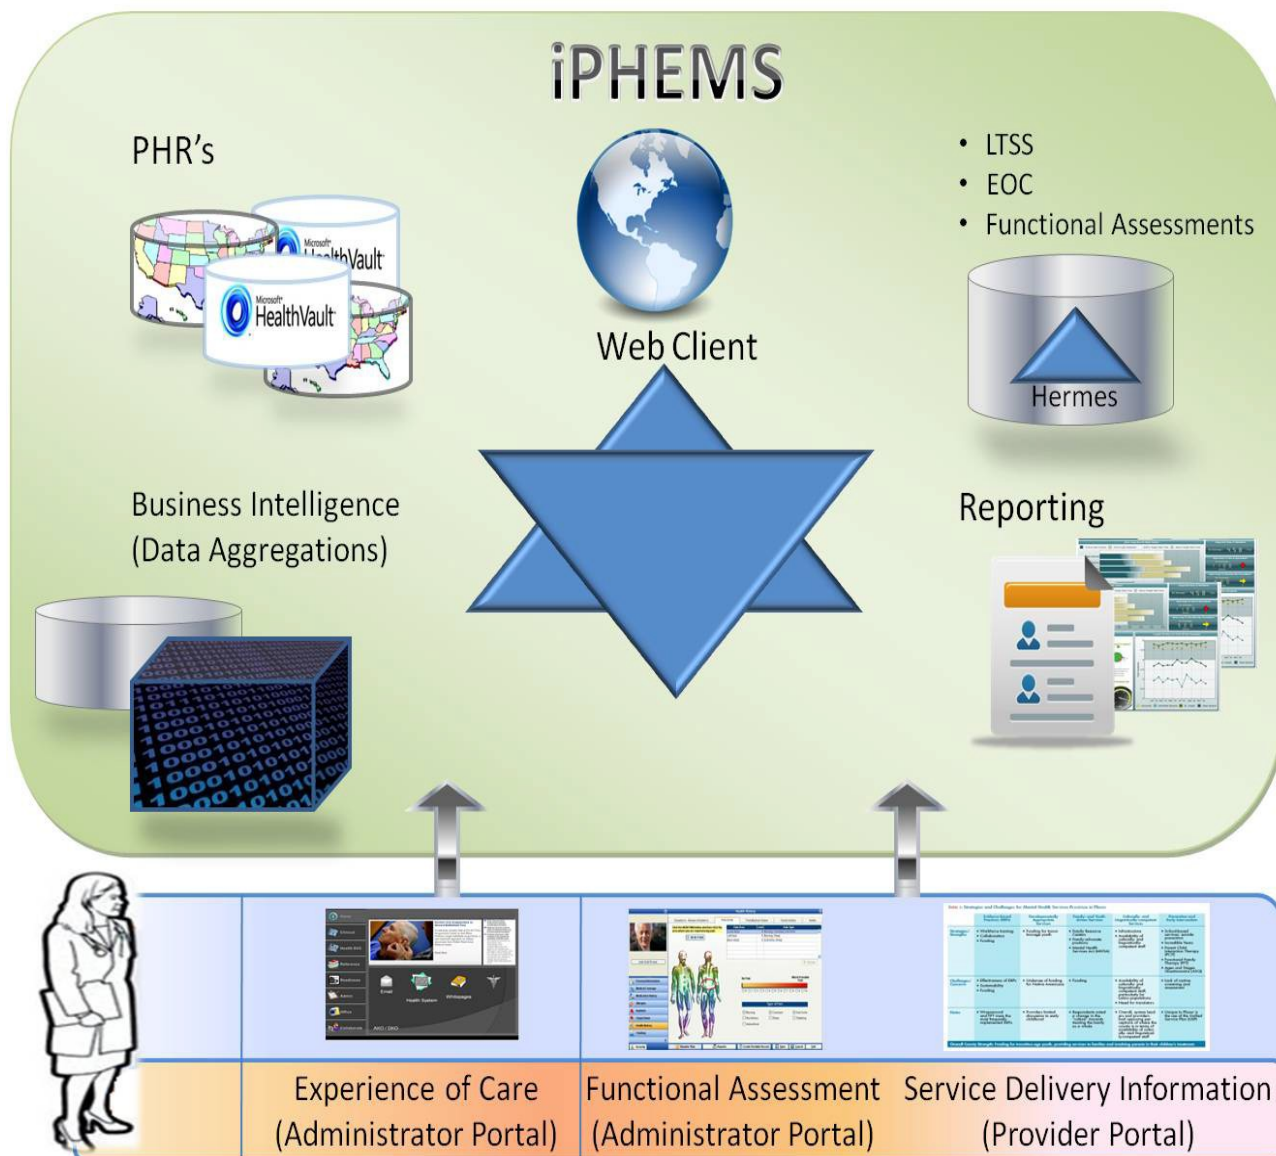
iPHEMS

PHR's

Microsoft HealthVault

Microsoft HealthVault

Web Client

• LTSS
• EOC
• Functional Assessments

Hermes

Business Intelligence
(Data Aggregations)

Reporting

Experience of Care
(Administrator Portal)

Functional Assessment
(Administrator Portal)

Service Delivery Information
(Provider Portal)